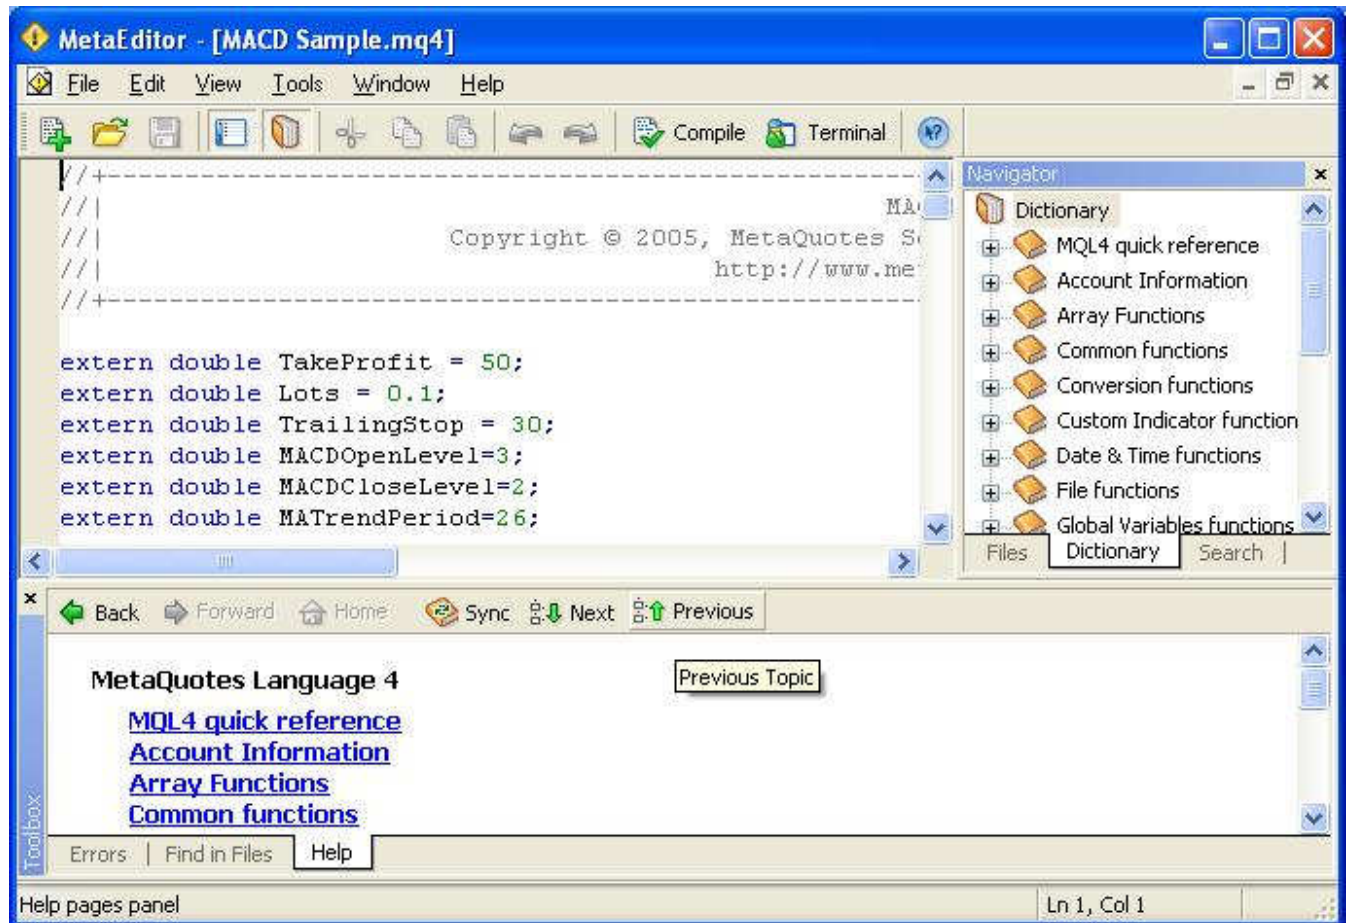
MetaEditor - [MACD Sample.mq4]

File Edit View Tools Window Help

Compile Terminal

//+-----------------------------------------------------------
//| MA
//| Copyright © 2005, MetaQuotes S
//| http://www.me
//+-----------------------------------------------------------

extern double TakeProfit = 50;
extern double Lots = 0.1;
extern double TrailingStop = 30;
extern double MACDOpenLevel=3;
extern double MACDCloseLevel=2;
extern double MATrendPeriod=26;

Navigator

Dictionary
MQL4 quick reference
Account Information
Array Functions
Common functions
Conversion functions
Custom Indicator function
Date & Time functions
File functions
Global Variables functions

Files | Dictionary | Search

Back Forward Home Sync Next Previous

Previous Topic

MetaQuotes Language 4
MQL4 quick reference
Account Information
Array Functions
Common functions

Toolbox

Errors | Find in Files | Help

Help pages panel

Ln 1, Col 1